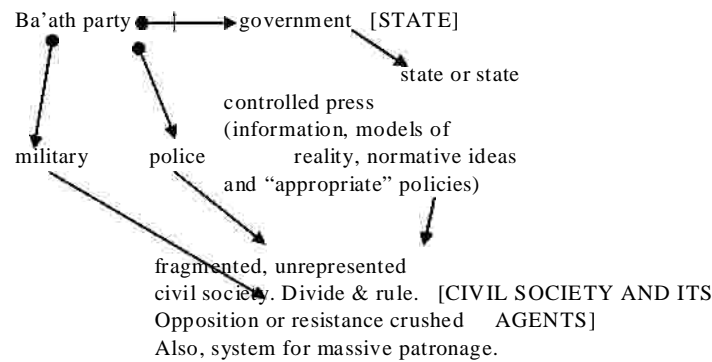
Ba'ath party → government [STATE]

state or state controlled press (information, models of reality, normative ideas and "appropriate" policies)

military

police

fragmented, unrepresented civil society. Divide & rule. [CIVIL SOCIETY AND ITS AGENTS]
Opposition or resistance crushed
Also, system for massive patronage.